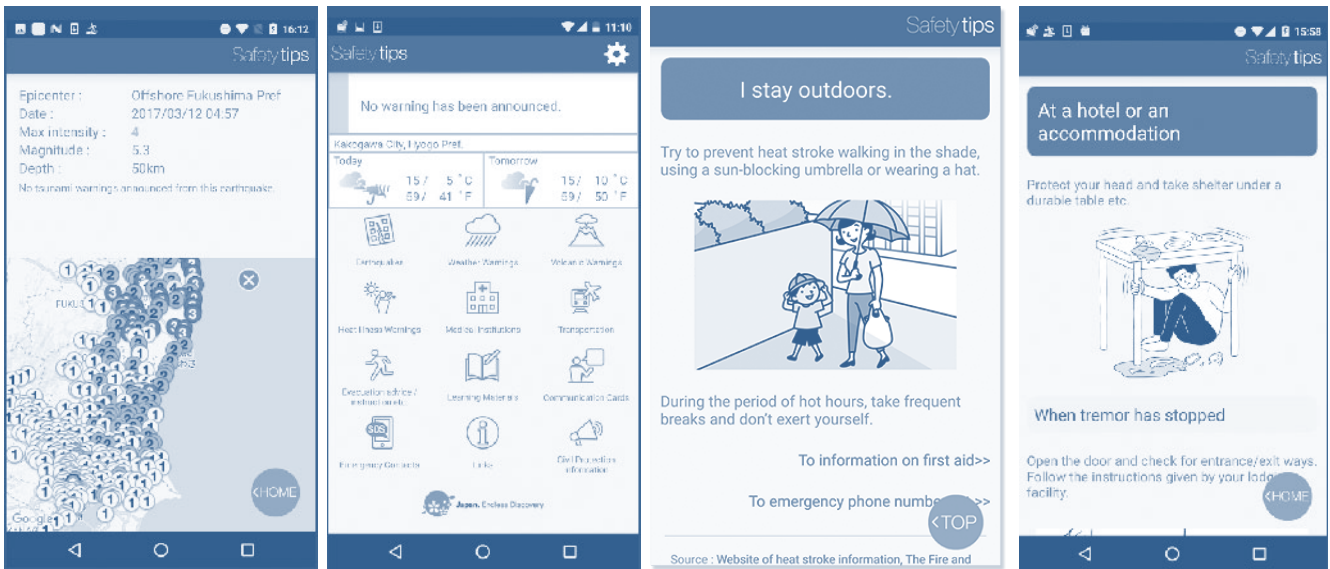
16:12

Safety tips

Epicenter : Offshore Fukushima Pref
Date : 2017/03/12 04:57
Max intensity : 4
Magnitude : 5.3
Depth : 50km
No tsunami warnings announced from this earthquake.

FUKU

Google

HOME

11:10

Safety tips

No warning has been announced.

Kakogawa City, Hyogo Pref.

| Today | Tomorrow |
|---|---|
| 15 / 5 °C 59 / 41 °F | 15 / 10 °C 59 / 50 °F |

Earthquake
Weather Warnings
Volcanic Warnings
Heat Illness Warnings
Medical Institutions
Transportation
Evacuation advice / instructions
Learning Materials
Communication Cards
Emergency Contacts
Links
Civil Protection information

Japan. Endless Discovery

Safety tips

I stay outdoors.

Try to prevent heat stroke walking in the shade, using a sun-blocking umbrella or wearing a hat.

During the period of hot hours, take frequent breaks and don't exert yourself.

To information on first aid>>

To emergency phone numbe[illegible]>>

TOP

Source : Website of heat stroke information, The Fire and

15:58

Safety tips

At a hotel or an accommodation

Protect your head and take shelter under a durable table etc.

When tremor has stopped

Open the door and check for entrance/exit ways. Follow the instructions given by your lodg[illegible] facility.

HOME